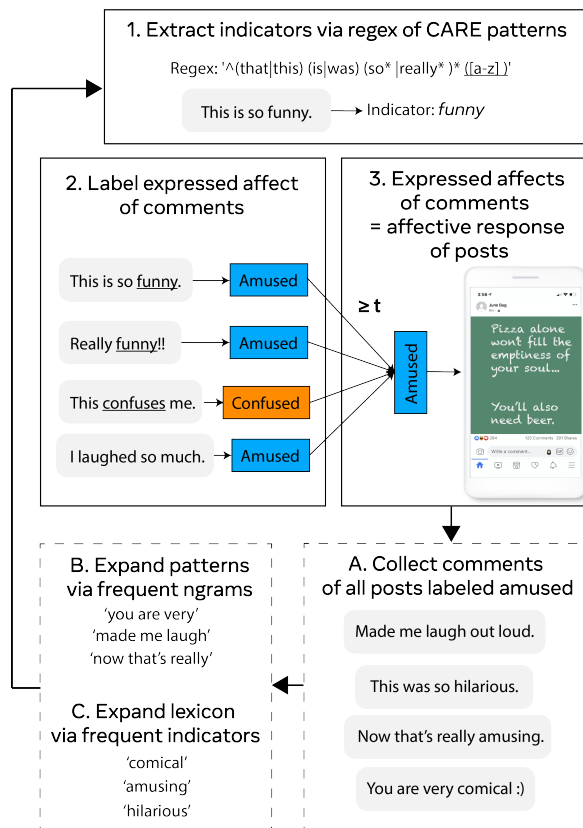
1. Extract indicators via regex of CARE patterns

Regex: '^(that|this) (is|was) (so* |really* )* ([a-z] )'

This is so funny. Indicator: *funny*

2. Label expressed affect of comments

This is so funny. Amused

Really funny!! Amused

This confuses me. Confused

I laughed so much. Amused

3. Expressed affects of comments = affective response of posts

≥ t

Amused

June Bag

Pizza alone wont fill the emptiness of your soul... You'll also need beer.

Write a comment...

A. Collect comments of all posts labeled amused

Made me laugh out loud.

This was so hilarious.

Now that's really amusing.

You are very comical :)

B. Expand patterns via frequent ngrams

'you are very'

'made me laugh'

'now that's really'

C. Expand lexicon via frequent indicators

'comical'

'amusing'

'hilarious'